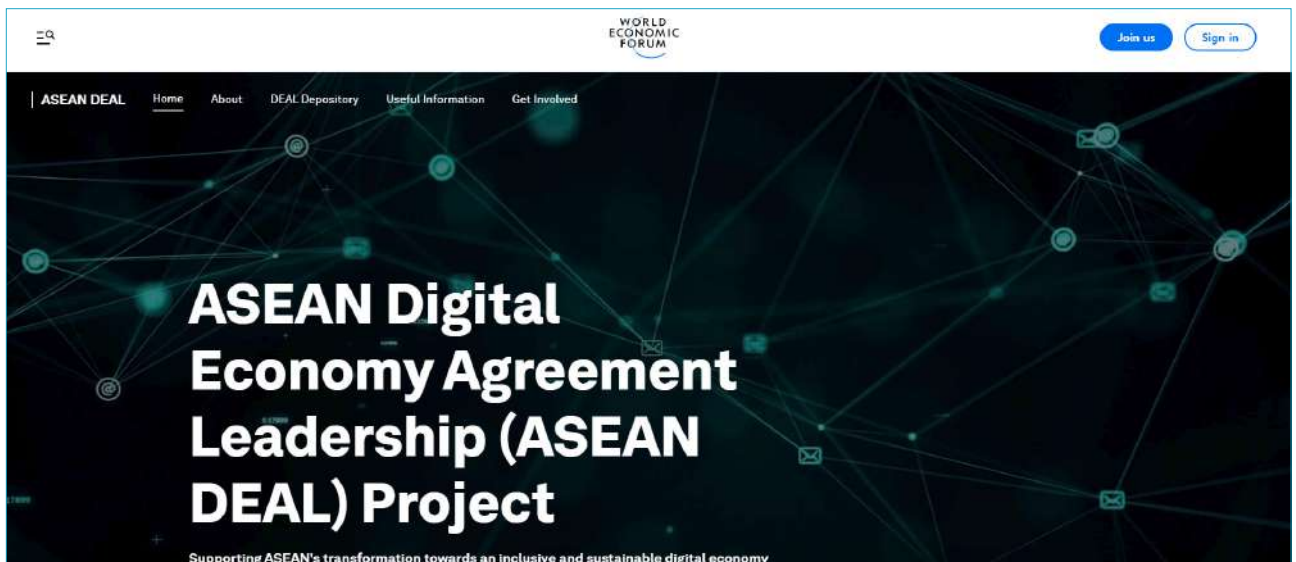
WORLD ECONOMIC FORUM

Join us

Sign in

ASEAN DEAL

Home

About

DEAL Depository

Useful Information

Get Involved

ASEAN Digital Economy Agreement Leadership (ASEAN DEAL) Project

Supporting ASEAN's transformation towards an inclusive and sustainable digital economy